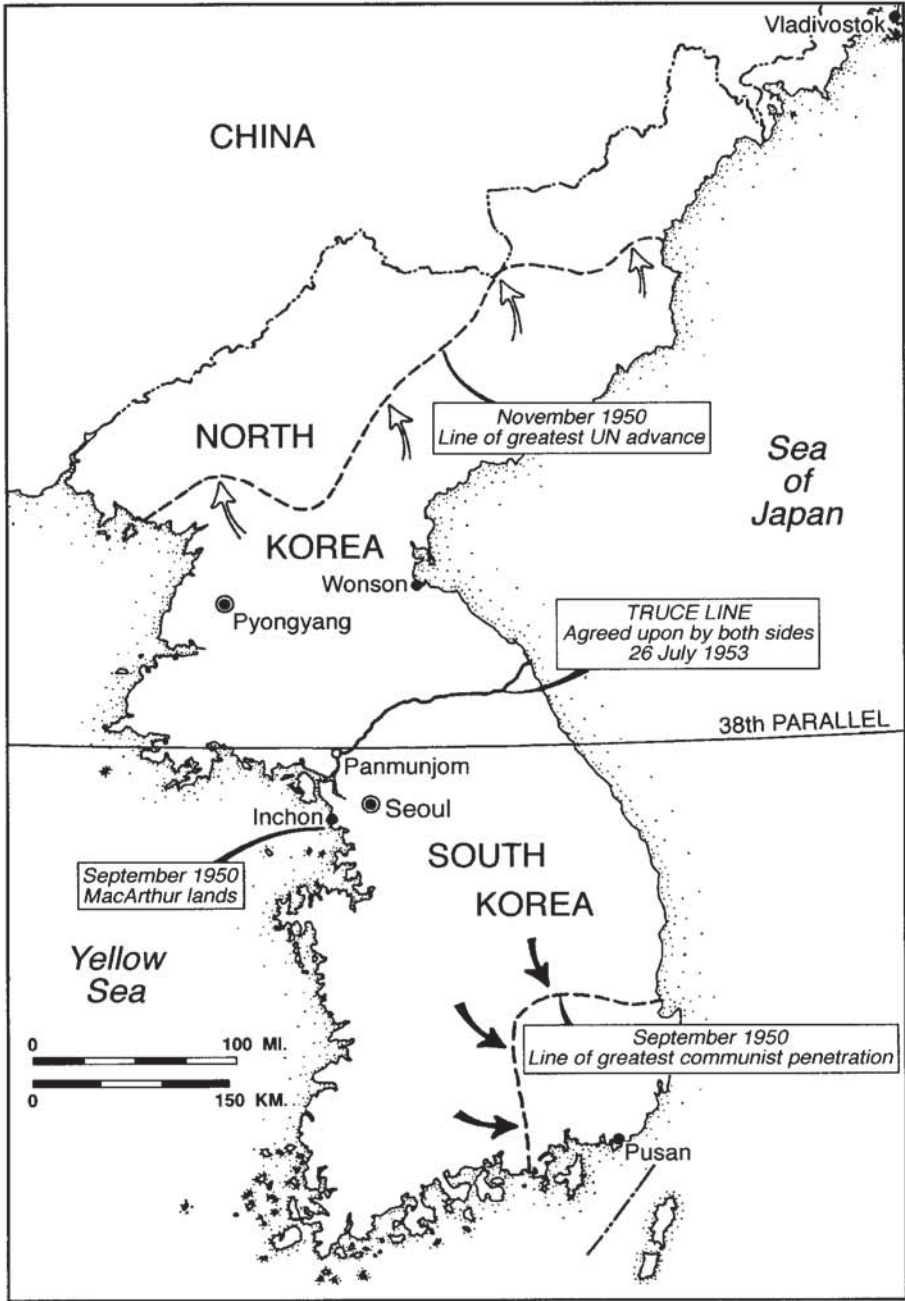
Vladivostok

CHINA

November 1950
Line of greatest UN advance

NORTH

Sea of Japan

KOREA

Wonson

Pyongyang

TRUCE LINE
Agreed upon by both sides
26 July 1953

38th PARALLEL

Panmunjom

Seoul

Inchon

SOUTH

September 1950
MacArthur lands

KOREA

Yellow Sea

0 100 MI.

0 150 KM.

September 1950
Line of greatest communist penetration

Pusan